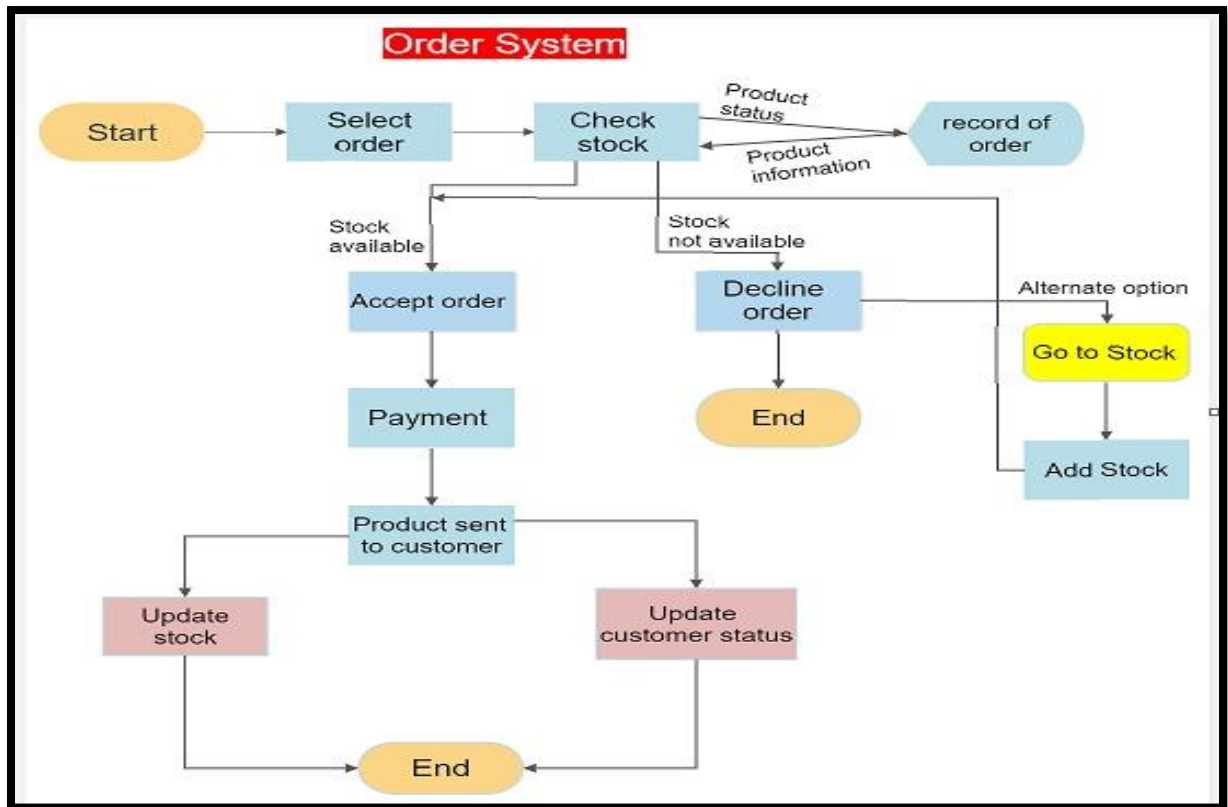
Order System

Start

Select order

Check stock

Product status

Product information

record of order

Stock available

Stock not available

Accept order

Decline order

Alternate option

Go to Stock

End

Payment

Add Stock

Product sent to customer

Update stock

Update customer status

End